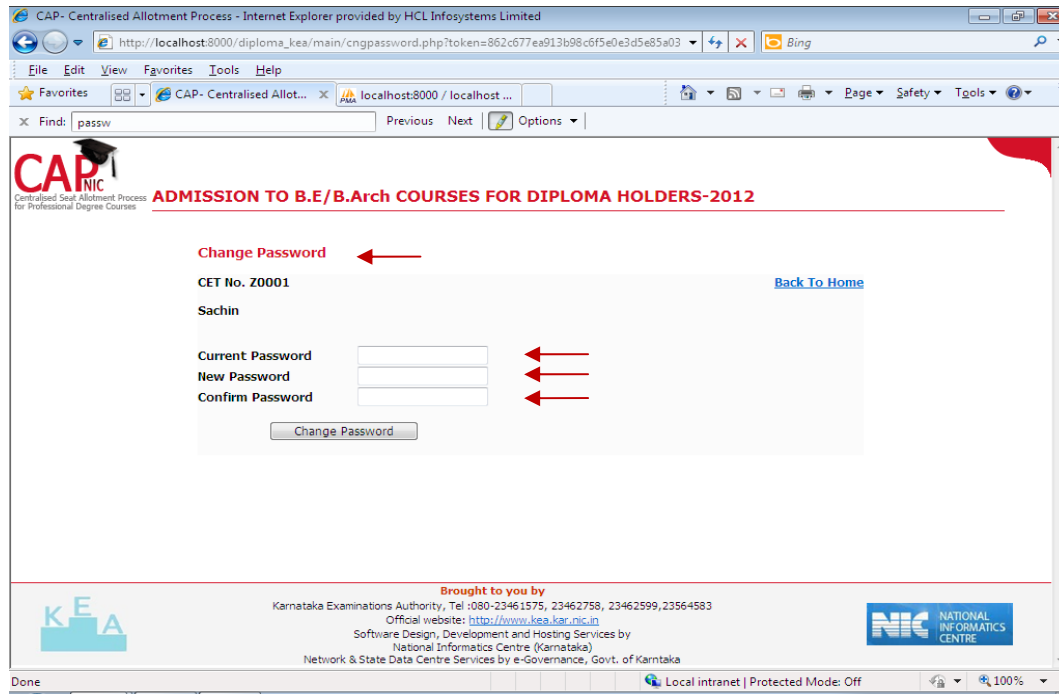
CAP- Centralised Allotment Process - Internet Explorer provided by HCL Infosystems Limited

http://localhost:8000/diploma_kea/main/cngpassword.php?token=862c677ea913b98c6f5e0e3d5e85a03

Bing

File Edit View Favorites Tools Help

Favorites

CAP- Centralised Allot...

localhost:8000 / localhost ...

Page ▾ Safety ▾ Tools ▾

Find: passw

Previous Next

Options ▾

CAP NIC
Centralised Seat Allotment Process for Professional Degree Courses

ADMISSION TO B.E/B.Arch COURSES FOR DIPLOMA HOLDERS-2012

Change Password

CET No. Z0001

Back To Home

Sachin

Current Password

New Password

Confirm Password

Change Password

Brought to you by
Karnataka Examinations Authority, Tel :080-23461575, 23462758, 23462599,23564583
Official website: http://www.kea.kar.nic.in
Software Design, Development and Hosting Services by
National Informatics Centre (Karnataka)
Network & State Data Centre Services by e-Governance, Govt. of Karntaka

KEA

NIC NATIONAL INFORMATICS CENTRE

Done

Local intranet | Protected Mode: Off

100%